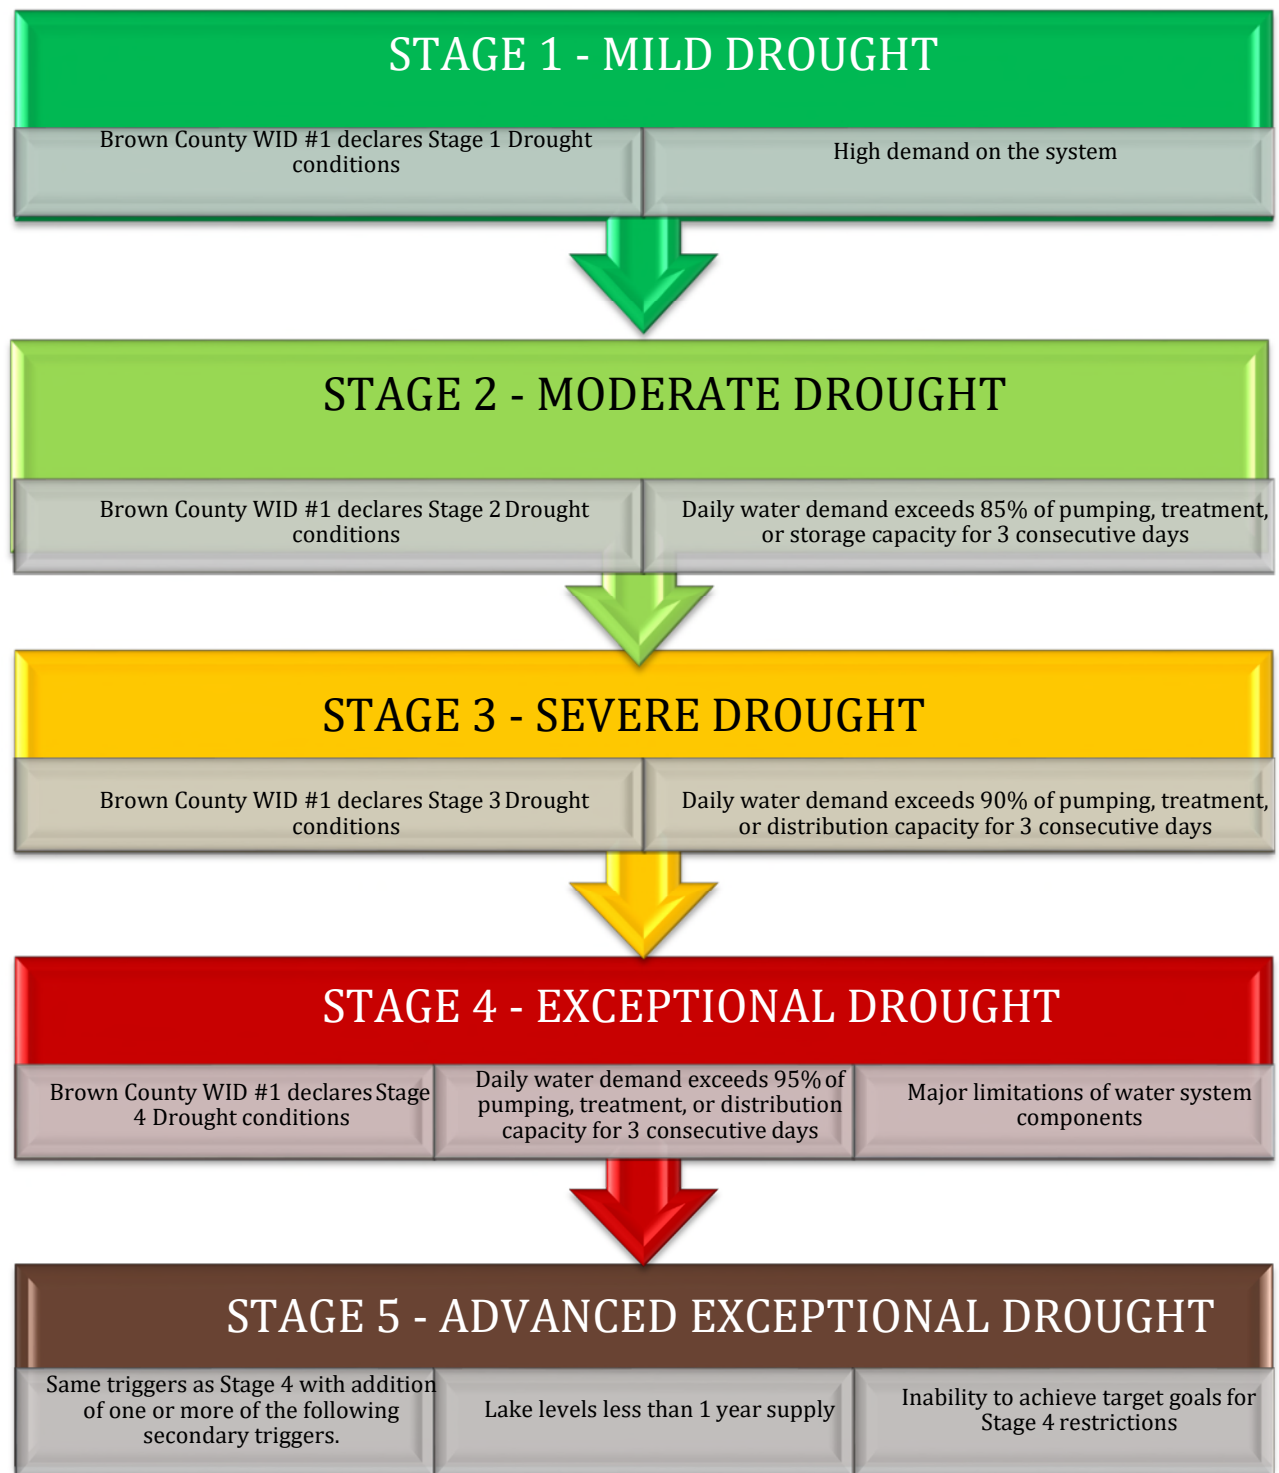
STAGE 1 - MILD DROUGHT

Brown County WID #1 declares Stage 1 Drought conditions

High demand on the system

STAGE 2 - MODERATE DROUGHT

Brown County WID #1 declares Stage 2 Drought conditions

Daily water demand exceeds 85% of pumping, treatment, or storage capacity for 3 consecutive days

STAGE 3 - SEVERE DROUGHT

Brown County WID #1 declares Stage 3 Drought conditions

Daily water demand exceeds 90% of pumping, treatment, or distribution capacity for 3 consecutive days

STAGE 4 - EXCEPTIONAL DROUGHT

Brown County WID #1 declares Stage 4 Drought conditions

Daily water demand exceeds 95% of pumping, treatment, or distribution capacity for 3 consecutive days

Major limitations of water system components

STAGE 5 - ADVANCED EXCEPTIONAL DROUGHT

Same triggers as Stage 4 with addition of one or more of the following secondary triggers.

Lake levels less than 1 year supply

Inability to achieve target goals for Stage 4 restrictions